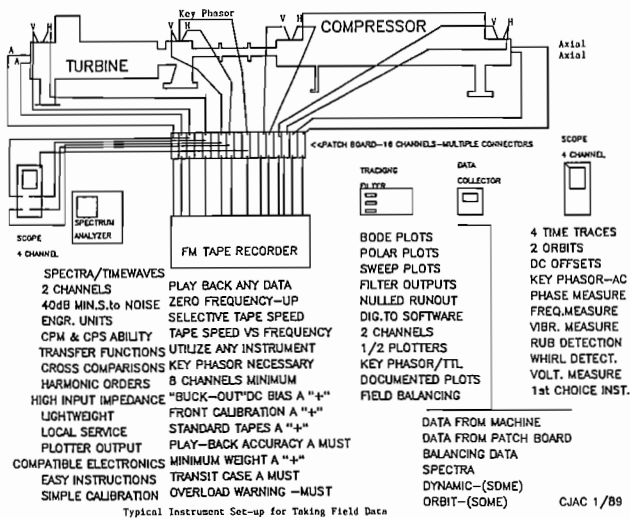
Key Phasor
V H
COMPRESSOR
V H
A
V H
A
TURBINE
V H
Axial
Axial
<<PATCH BOARD—16 CHANNELS—MULTIPLE CONNECTORS
SCOPE
4 CHANNEL
TRACKING
FILTER
DATA
COLLECTOR
SCOPE
4 CHANNEL
SPECTRUM
ANALYZER
FM TAPE RECORDER

SPECTRA/TIMEWAVES
2 CHANNELS
40dB MIN.S.to NOISE
ENGR. UNITS
CPM & CPS ABILITY
TRANSFER FUNCTIONS
CROSS COMPARISONS
HARMONIC ORDERS
HIGH INPUT IMPEDANCE
LIGHTWEIGHT
LOCAL SERVICE
PLOTTER OUTPUT
COMPATIBLE ELECTRONICS
EASY INSTRUCTIONS
SIMPLE CALIBRATION

PLAY BACK ANY DATA
ZERO FREQUENCY—UP
SELECTIVE TAPE SPEED
TAPE SPEED VS FREQUENCY
UTILIZE ANY INSTRUMENT
KEY PHASOR NECESSARY
8 CHANNELS MINIMUM
"BUCK—OUT"DC BIAS A "+"
FRONT CALIBRATION A "+"
STANDARD TAPES A "+"
PLAY—BACK ACCURACY A MUST
MINIMUM WEIGHT A "+"
TRANSIT CASE A MUST
OVERLOAD WARNING —MUST

BODE PLOTS
POLAR PLOTS
SWEEP PLOTS
FILTER OUTPUTS
NULLED RUNOUT
DIG.TO SOFTWARE
2 CHANNELS
1/2 PLOTTERS
KEY PHASOR/TTL
DOCUMENTED PLOTS
FIELD BALANCING

4 TIME TRACES
2 ORBITS
DC OFFSETS
KEY PHASOR—AC
PHASE MEASURE
FREQ.MEASURE
VIBR. MEASURE
RUB DETECTION
WHIRL DETECT.
VOLT. MEASURE
1st CHOICE INST.

DATA FROM MACHINE
DATA FROM PATCH BOARD
BALANCING DATA
SPECTRA
DYNAMIC—(SOME)
ORBIT—(SOME)

CJAC 1/89

Typical Instrument Set-up for Taking Field Data